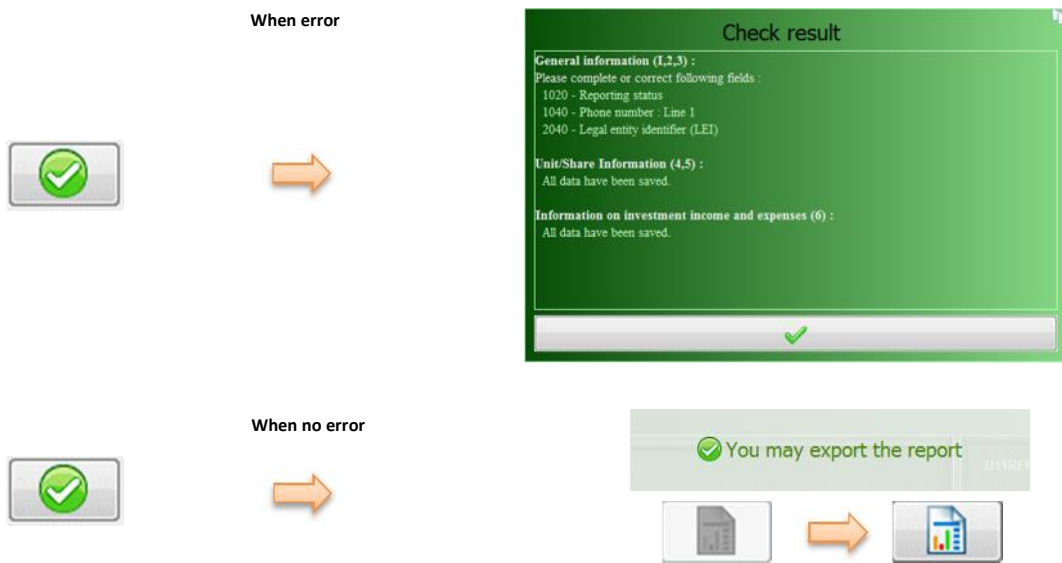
When error

Check result

General information (I,2,3) :
Please complete or correct following fields :
1020 - Reporting status
1040 - Phone number : Line 1
2040 - Legal entity identifier (LEI)

Unit/Share Information (4,5) :
All data have been saved.

Information on investment income and expenses (6) :
All data have been saved.

When no error

You may export the report